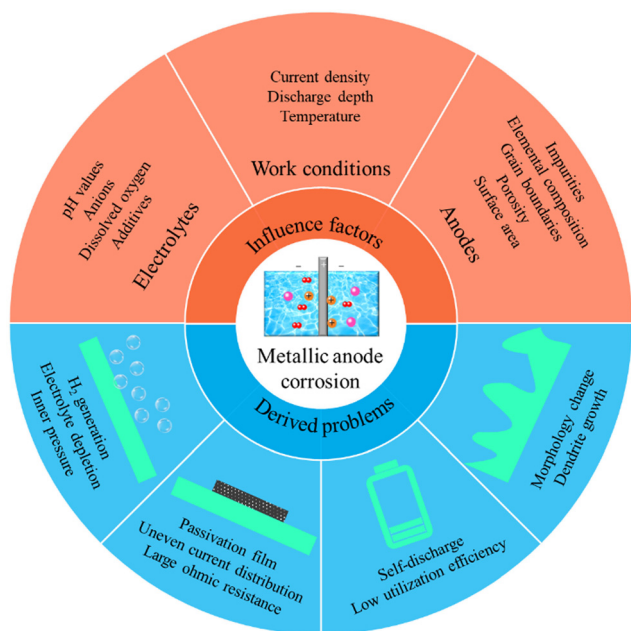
Current density
Discharge depth
Temperature

Work conditions

pH values
Anions
Dissolved oxygen
Additives

Electrolytes

Impurities
Elemental composition
Grain boundaries
Porosity
Surface area

Anodes

Influence factors

Metallic anode corrosion

Derived problems

$H_2$ generation
Electrolyte depletion
Inner pressure

Passivation film
Uneven current distribution
Large ohmic resistance

Self-discharge
Low utilization efficiency

Morphology change
Dendrite growth